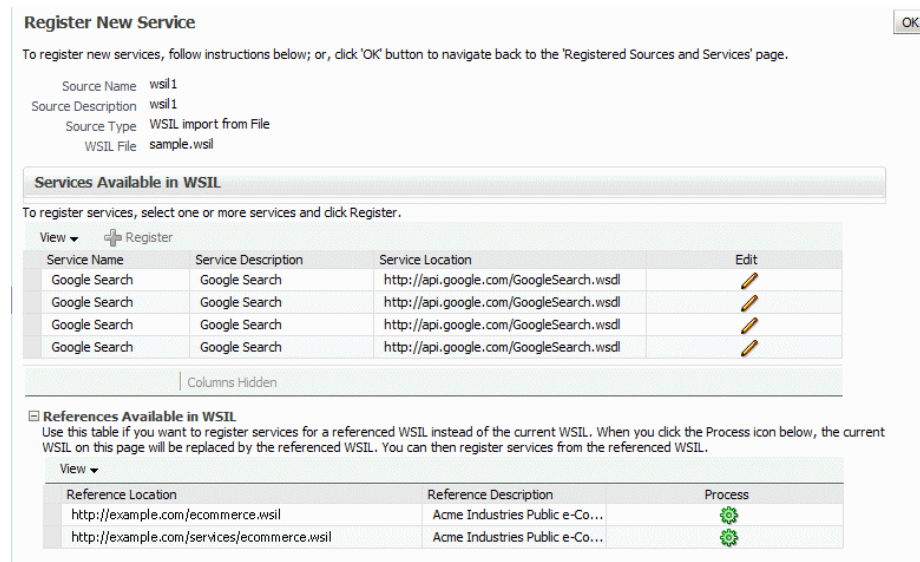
Register New Service

OK

To register new services, follow instructions below; or, click 'OK' button to navigate back to the 'Registered Sources and Services' page.

Source Name wsil1
Source Description wsil1
Source Type WSIL import from File
WSIL File sample.wsil

Services Available in WSIL

To register services, select one or more services and click Register.

View ▾ Register

| Service Name | Service Description | Service Location | Edit |
|---|---|---|---|
| Google Search | Google Search | http://api.google.com/GoogleSearch.wsdl | |
| Google Search | Google Search | http://api.google.com/GoogleSearch.wsdl | |
| Google Search | Google Search | http://api.google.com/GoogleSearch.wsdl | |
| Google Search | Google Search | http://api.google.com/GoogleSearch.wsdl | |

Columns Hidden

⊟ References Available in WSIL
Use this table if you want to register services for a referenced WSIL instead of the current WSIL. When you click the Process icon below, the current WSIL on this page will be replaced by the referenced WSIL. You can then register services from the referenced WSIL.

View ▾

| Reference Location | Reference Description | Process |
|---|---|---|
| http://example.com/ecommerce.wsil | Acme Industries Public e-Co... | |
| http://example.com/services/ecommerce.wsil | Acme Industries Public e-Co... | |